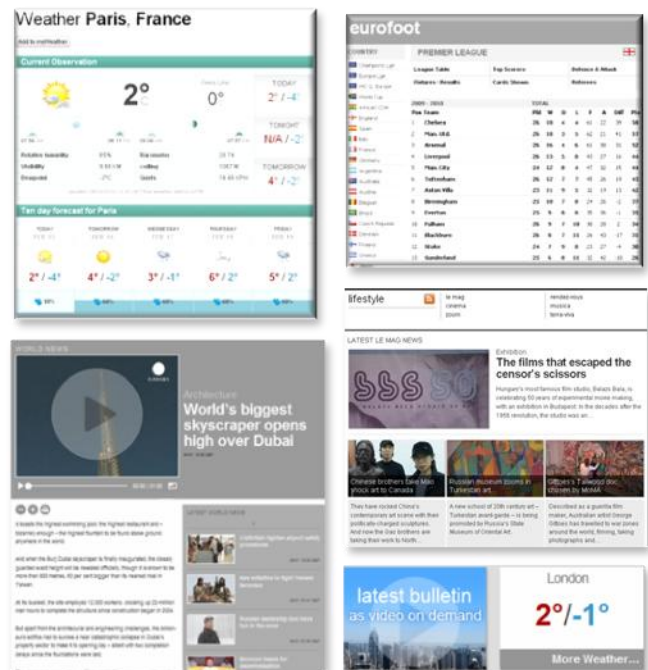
Weather **Paris, France**

Add to myWeather

Current Observation

2°

0°

TODAY

2° / -4°

TONIGHT

N/A / -2°

TOMORROW

4° / -2°

Ten day forecast for Paris

TODAY

TOMORROW

WEDNESDAY

THURSDAY

FRIDAY

2° / -4°

4° / -2°

3° / -1°

6° / 2°

5° / 2°

eurofoot

PREMIER LEAGUE

League Table

Top Scorers

Defence & Attack

Fixtures - Results

Cards Shown

Referees

2009 - 2010

| Pos | Team |
|---|---|
| 1 | Chelsea |
| 2 | Man. Utd. |
| 3 | Arsenal |
| 4 | Liverpool |
| 5 | Man. City |
| 6 | Tottenham |
| 7 | Aston Villa |
| 8 | Birmingham |
| 9 | Everton |
| 10 | Fulham |
| 11 | Blackburn |
| 12 | Stoke |
| 13 | Sunderland |

lifestyle

le mag

cinema

zoom

rendez-vous

musica

terra viva

LATEST LE MAG NEWS

Exhibition

The films that escaped the censor's scissors

Hungary's most famous film studio, Balazs Bela, is celebrating 50 years of experimental movie making, with an exhibition in Budapest. In the decades after the 1956 revolution, the studio was an...

Chinese brothers take Mao shock art to Canada

Russian museum zooms in Turkestan art

Gibbes's Tuwoof doc chosen by MoMA

They have rocked China's contemporary art scene with their politically-charged sculptures. And now the Gao brothers are taking their work to North...

A new school of 20th century art – Turkestan avant-garde – is being promoted by Russia's State Museum of Oriental Art.

Described as a guerilla film maker, Australian artist George Gittoes has travelled to war zones around the world, filming, taking photographs and...

WORLD NEWS

Architecture

World's biggest skyscraper opens high over Dubai

LATEST WORLD NEWS

latest bulletin

as video on demand

London

2°/-1°

More Weather...